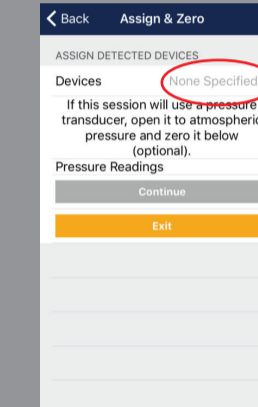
Back Assign & Zero

ASSIGN DETECTED DEVICES

Devices None Specified

If this session will use a pressure transducer, open it to atmospheric pressure and zero it below (optional).

Pressure Readings

Continue

Exit